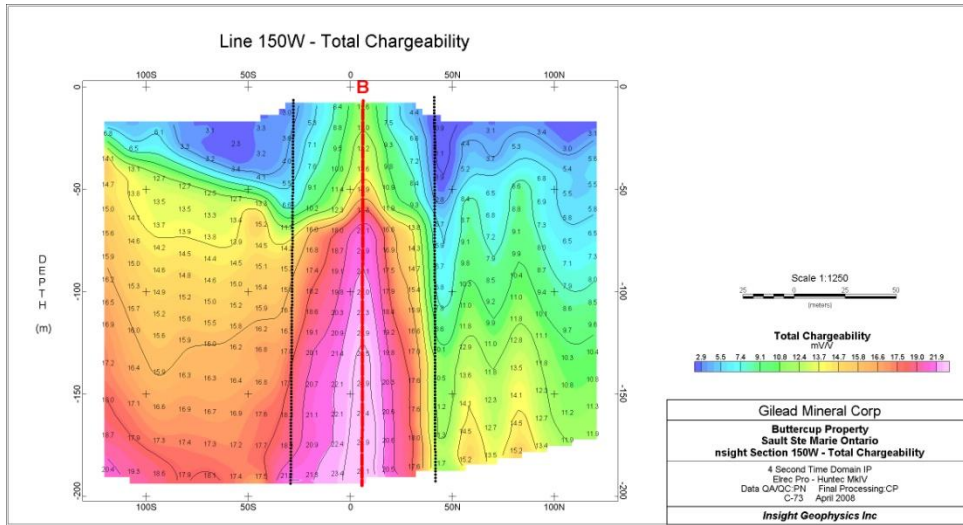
Line 150W - Total Chargeability

100S 50S 0 50N 100N

B

0
-50
-100
-150
-200

D
E
P
T
H

(m)

Scale 1:1250
25 0 25 50
(meters)

Total Chargeability
mV/V
2.9 5.5 7.4 9.1 10.8 12.4 13.7 14.7 15.8 16.6 17.5 19.0 21.9

Gilead Mineral Corp

Buttercup Property
Sault Ste Marie Ontario
nsight Section 150W - Total Chargeability

4 Second Time Domain IP
Elrec Pro - Huntec MkIV
Data QA/QC:PN Final Processing:CP
C-73 April 2008

Insight Geophysics Inc

100S 50S 0 50N 100N